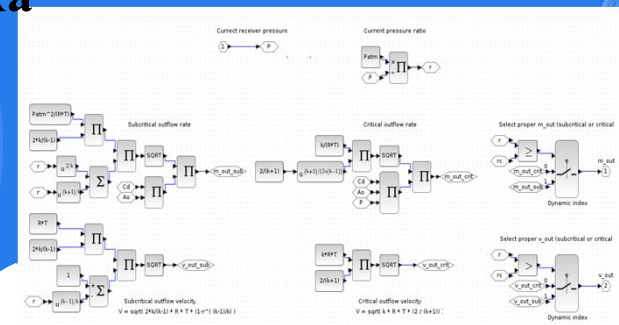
Current receiver pressure

1 P

Current pressure ratio

Patm
P
Π
r

Subcritical outflow rate

Patm^2/(R*T)
2*k/(k-1)
Π
r
$u^{2/k}$
Σ
Π
SQRT
Π
m_out_sub
r
$u^{(k+1)/k}$
Cd
Ao
Π

Critical outflow rate

k/(R*T)
Π
SQRT
2/(k+1)
$u^{(k+1)/(2*(k-1))}$
Cd
Ao
P
Π
m_out_crit

Select proper m_out (subcritical or critical)

r
rc
≥
m_out_crit
m_out_sub
m_out
1
Dynamic index

R*T
Π
2*k/(k-1)
Π
SQRT
v_out_sub
1
Σ
r
$u^{(k-1)/k}$

Subcritical outflow velocity.
V = sqrt( 2*k/(k-1) * R * T * (1-r^( (k-1)/k))

k*R*T
Π
SQRT
v_out_crit
2/(k+1)

Critical outflow velocity
V = sqrt( k * R * T * (2 / (k+1)) )

Select proper v_out (subcritical or critical

r
rc
>
v_out_crit
v_out_sub
v_out
2
Dynamic index